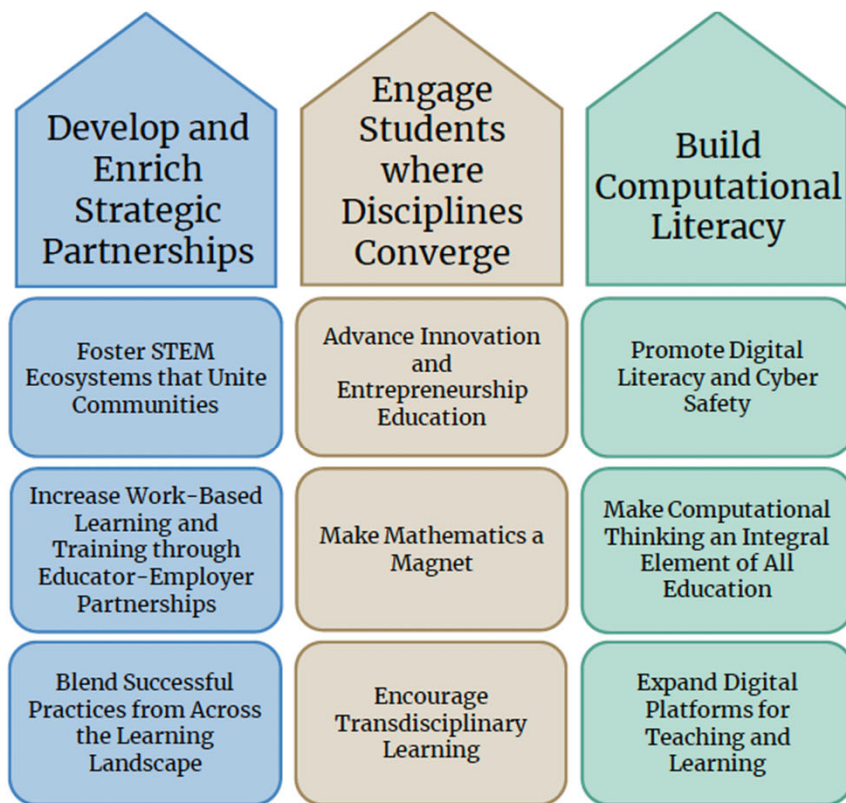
Develop and Enrich Strategic Partnerships

Foster STEM Ecosystems that Unite Communities

Increase Work-Based Learning and Training through Educator-Employer Partnerships

Blend Successful Practices from Across the Learning Landscape

Engage Students where Disciplines Converge

Advance Innovation and Entrepreneurship Education

Make Mathematics a Magnet

Encourage Transdisciplinary Learning

Build Computational Literacy

Promote Digital Literacy and Cyber Safety

Make Computational Thinking an Integral Element of All Education

Expand Digital Platforms for Teaching and Learning